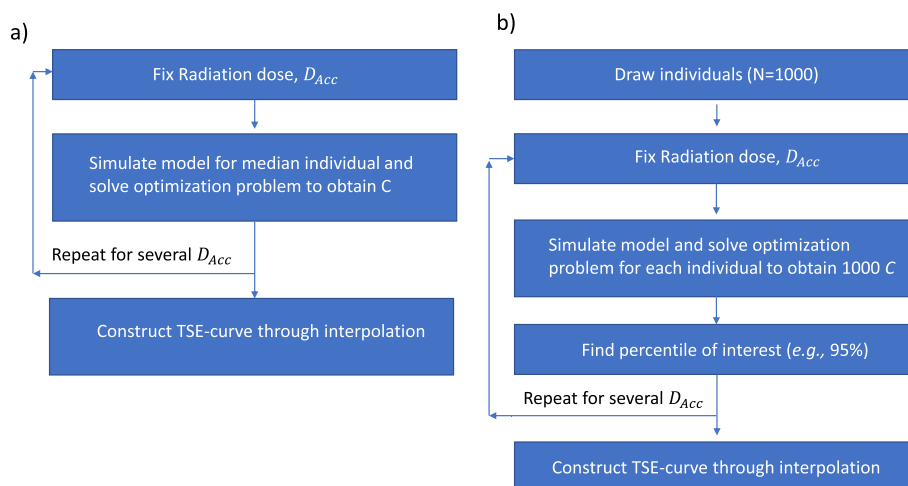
a)

Fix Radiation dose, $D_{Acc}$

Simulate model for median individual and solve optimization problem to obtain C

Repeat for several $D_{Acc}$

Construct TSE-curve through interpolation

b)

Draw individuals (N=1000)

Fix Radiation dose, $D_{Acc}$

Simulate model and solve optimization problem for each individual to obtain 1000 $C$

Find percentile of interest (*e.g.,* 95%)

Repeat for several $D_{Acc}$

Construct TSE-curve through interpolation